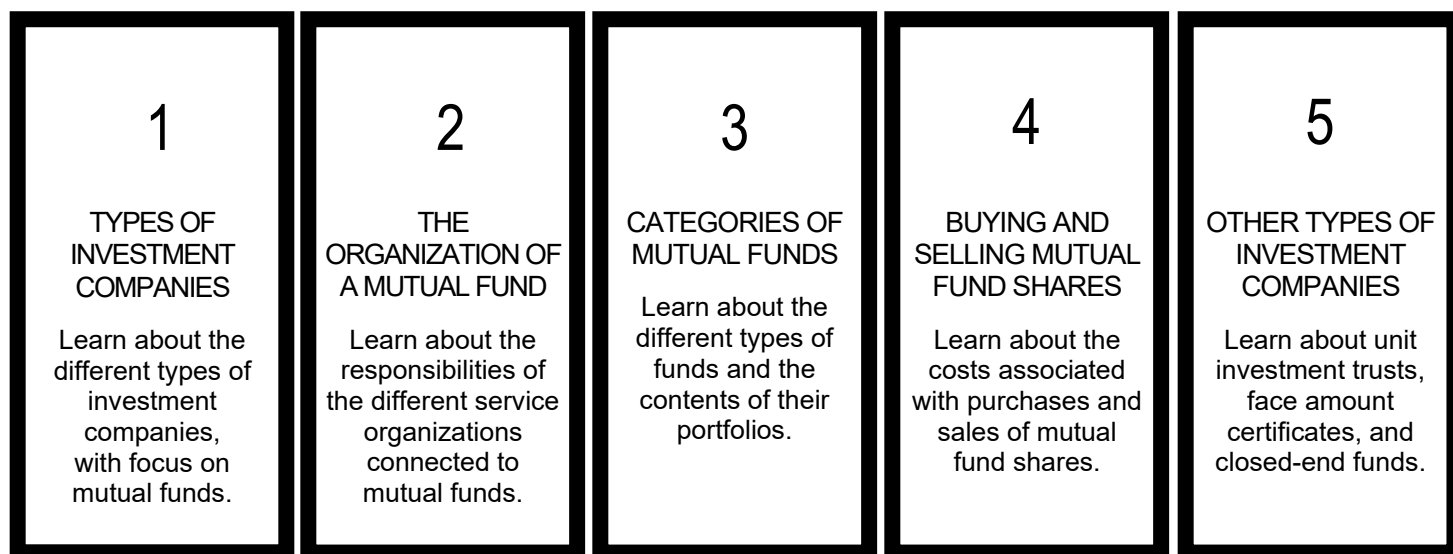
1

TYPES OF INVESTMENT COMPANIES

Learn about the different types of investment companies, with focus on mutual funds.

2

THE ORGANIZATION OF A MUTUAL FUND

Learn about the responsibilities of the different service organizations connected to mutual funds.

3

CATEGORIES OF MUTUAL FUNDS

Learn about the different types of funds and the contents of their portfolios.

4

BUYING AND SELLING MUTUAL FUND SHARES

Learn about the costs associated with purchases and sales of mutual fund shares.

5

OTHER TYPES OF INVESTMENT COMPANIES

Learn about unit investment trusts, face amount certificates, and closed-end funds.